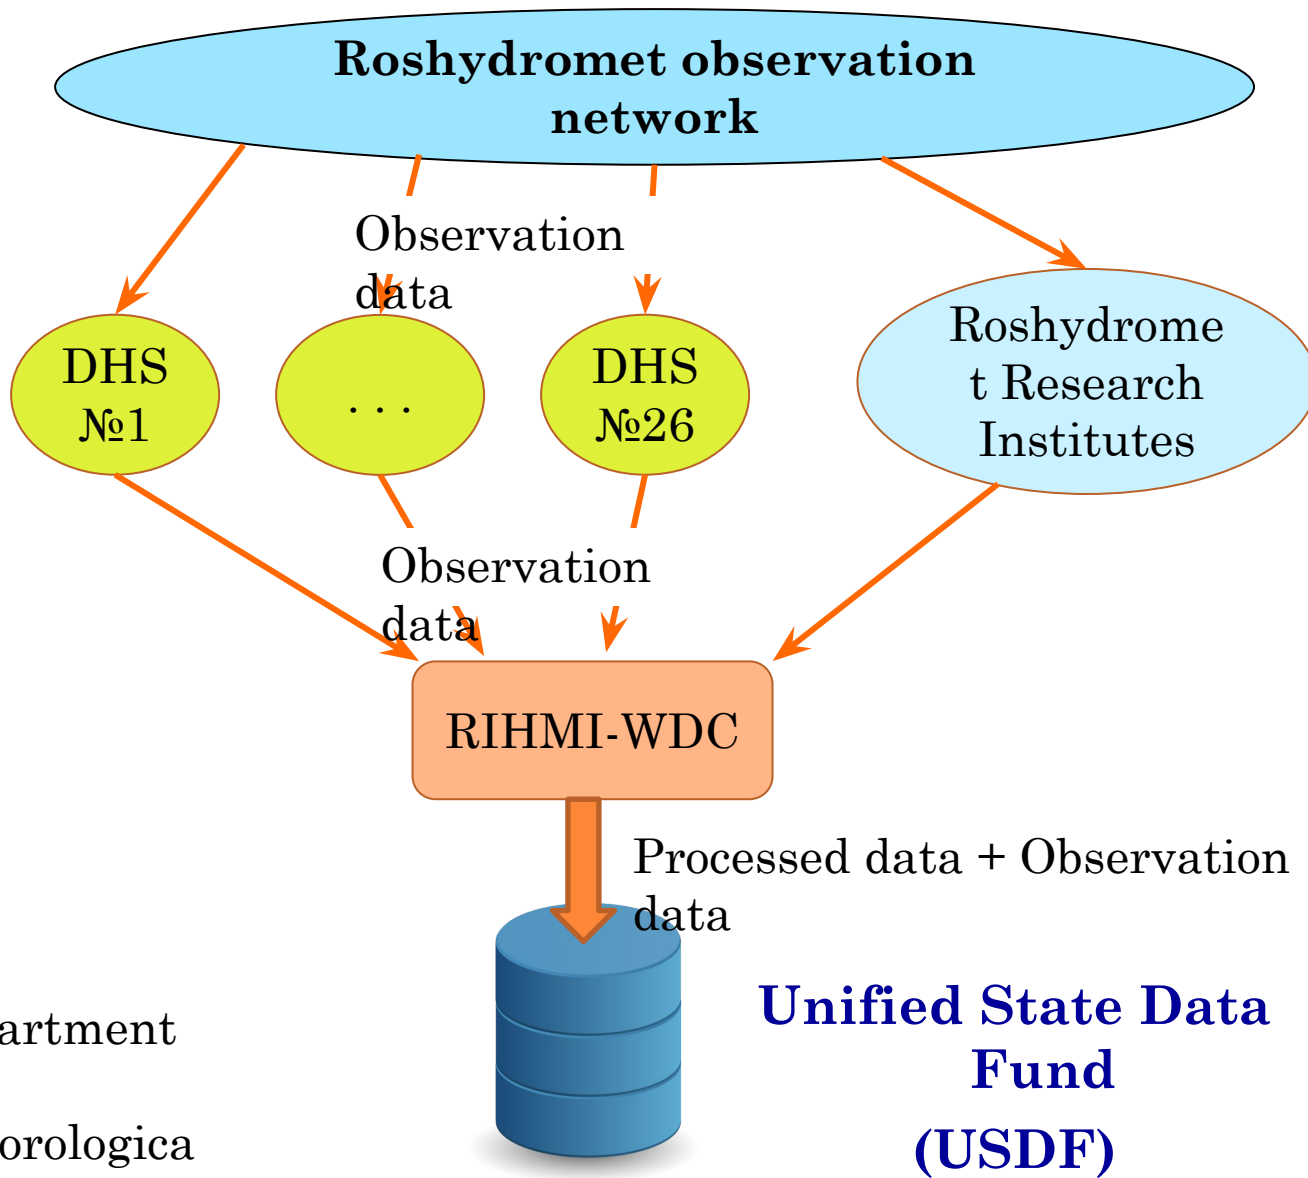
Roshydromet observation network

Observation data

DHS №1

. . .

DHS №26

Roshydromet Research Institutes

Observation data

RIHMI-WDC

Processed data + Observation data

Unified State Data Fund (USDF)

artment

orologica